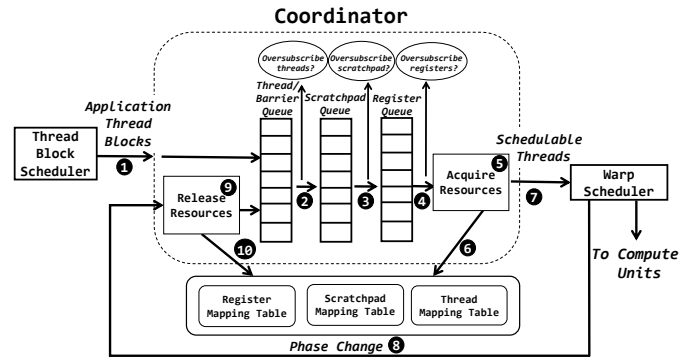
Coordinator

Oversubscribe threads?

Oversubscribe scratchpad?

Oversubscribe registers?

Application Thread Blocks

Thread Block Scheduler

❶

Thread/ Barrier Queue

Scratchpad Queue

Register Queue

Schedulable Threads

❺

Acquire Resources

❾

Release Resources

❷

❸

❹

❼

Warp Scheduler

❿

❻

To Compute Units

Register Mapping Table

Scratchpad Mapping Table

Thread Mapping Table

Phase Change ❽